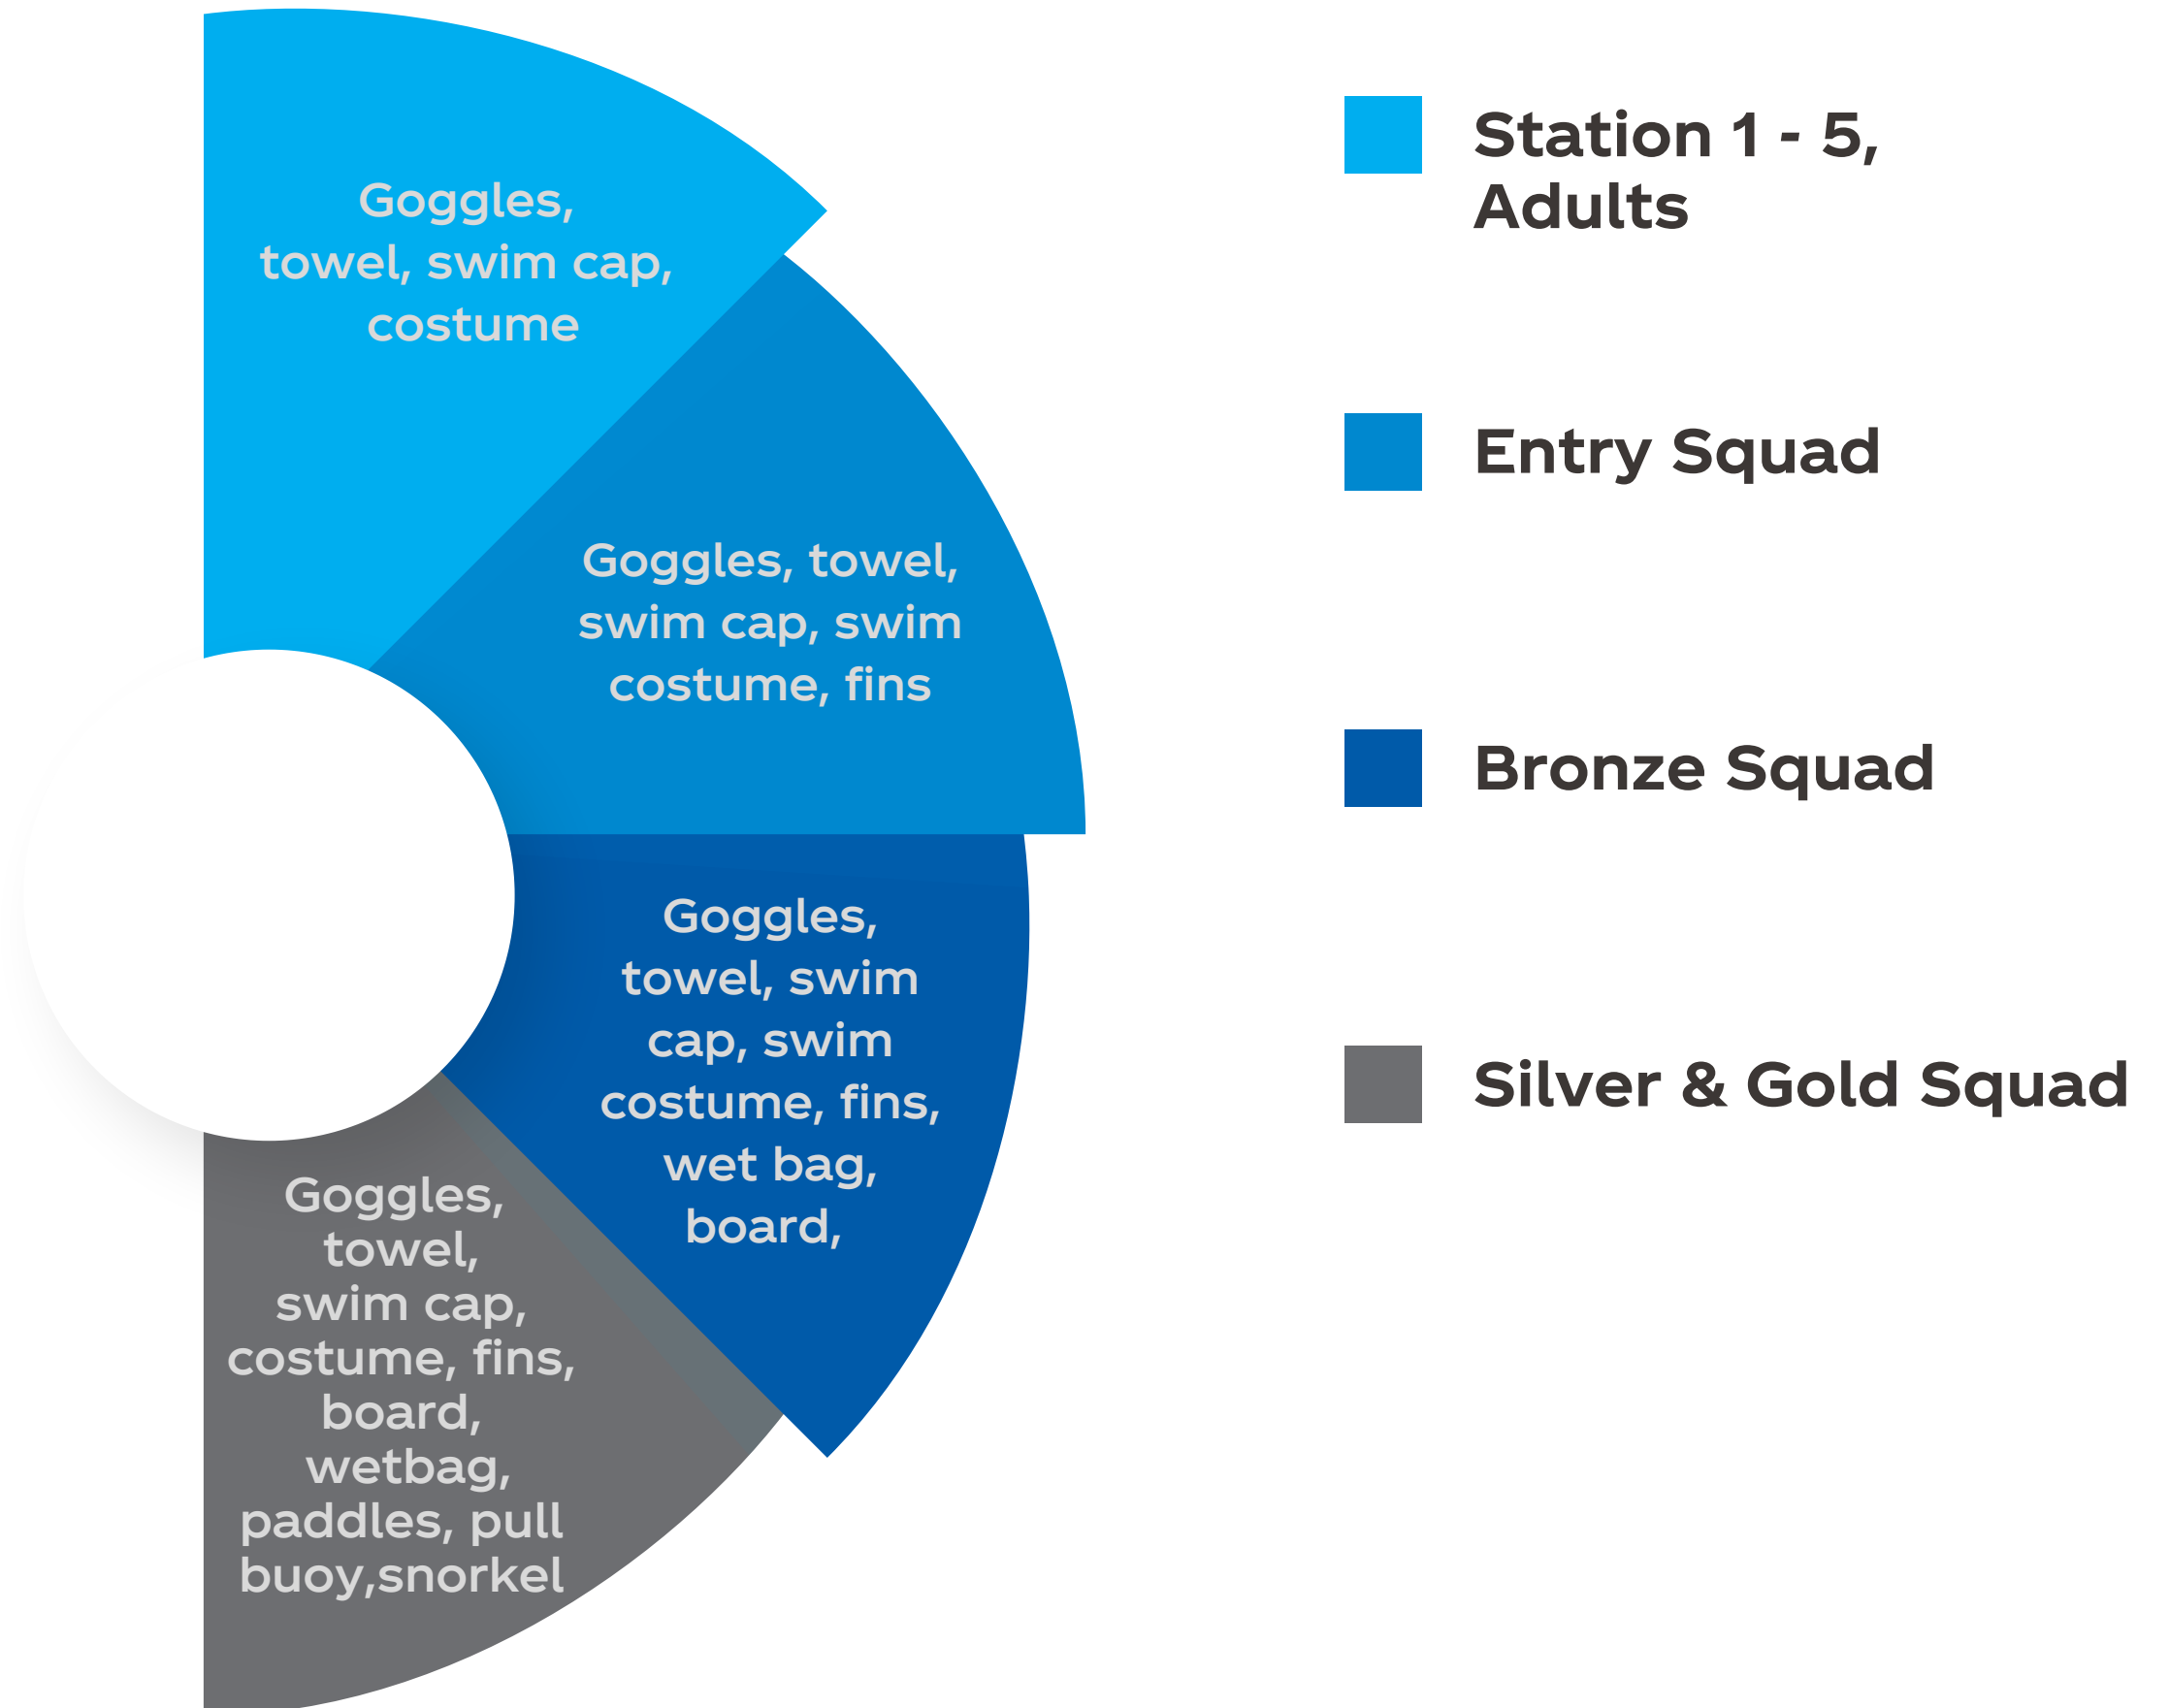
Goggles, towel, swim cap, costume

Goggles, towel, swim cap, swim costume, fins

Goggles, towel, swim cap, swim costume, fins, wet bag, board,

Goggles, towel, swim cap, costume, fins, board, wetbag, paddles, pull buoy,snorkel

Station 1 - 5, Adults

Entry Squad

Bronze Squad

Silver & Gold Squad